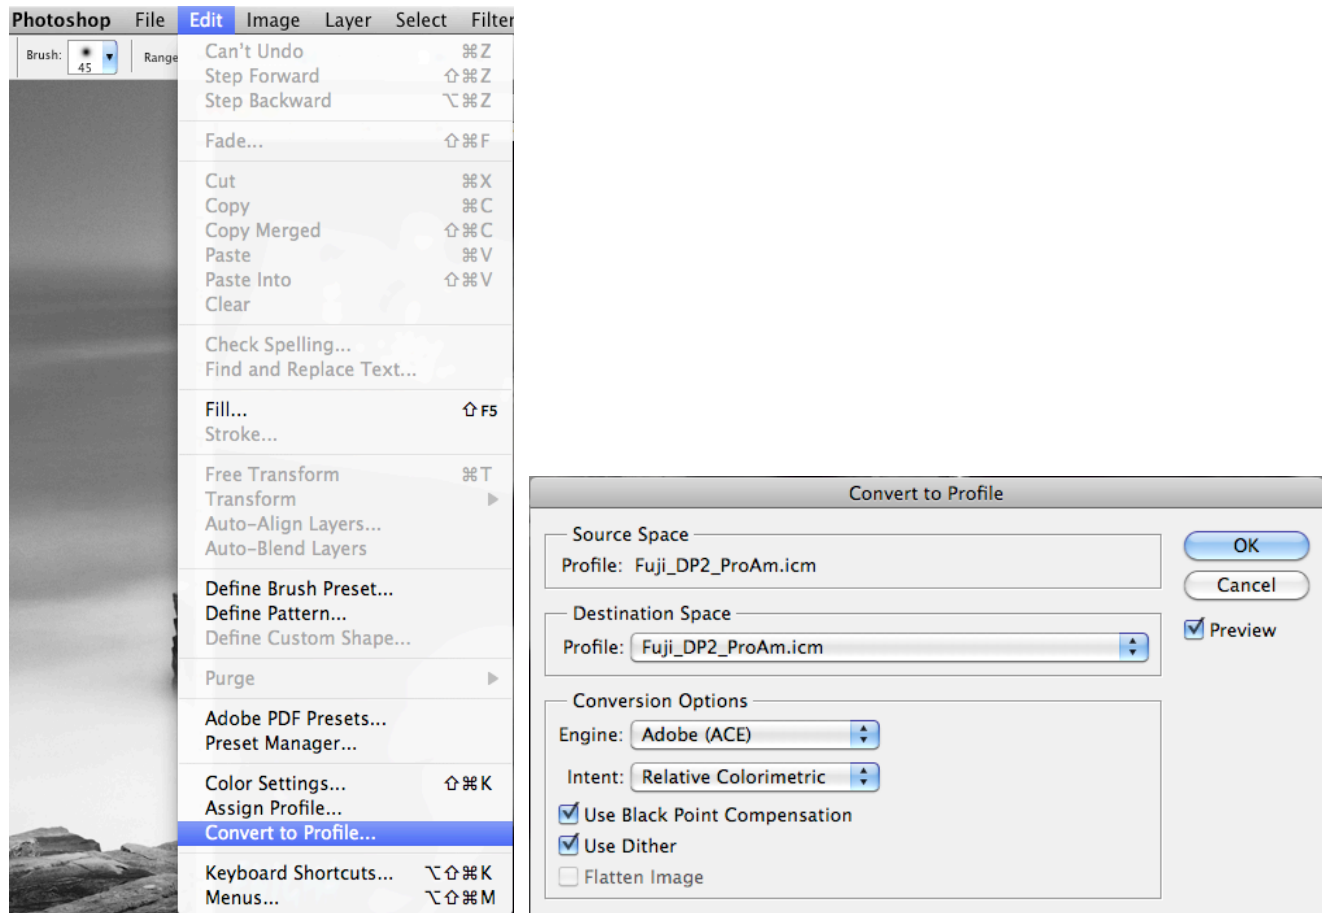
Photoshop File Edit Image Layer Select Filter

Brush: 45 Range

Can't Undo ⌘Z
Step Forward ⇧⌘Z
Step Backward ⌥⌘Z

Fade... ⇧⌘F

Cut ⌘X
Copy ⌘C
Copy Merged ⇧⌘C
Paste ⌘V
Paste Into ⇧⌘V
Clear

Check Spelling...
Find and Replace Text...

Fill... ⇧F5
Stroke...

Free Transform ⌘T
Transform
Auto-Align Layers...
Auto-Blend Layers

Define Brush Preset...
Define Pattern...
Define Custom Shape...

Purge

Adobe PDF Presets...
Preset Manager...

Color Settings... ⇧⌘K
Assign Profile...
Convert to Profile...

Keyboard Shortcuts... ⌥⇧⌘K
Menus... ⌥⇧⌘M

Convert to Profile

Source Space
Profile: Fuji_DP2_ProAm.icm

Destination Space
Profile: Fuji_DP2_ProAm.icm

Conversion Options
Engine: Adobe (ACE)
Intent: Relative Colorimetric
Use Black Point Compensation
Use Dither
Flatten Image

OK
Cancel
Preview